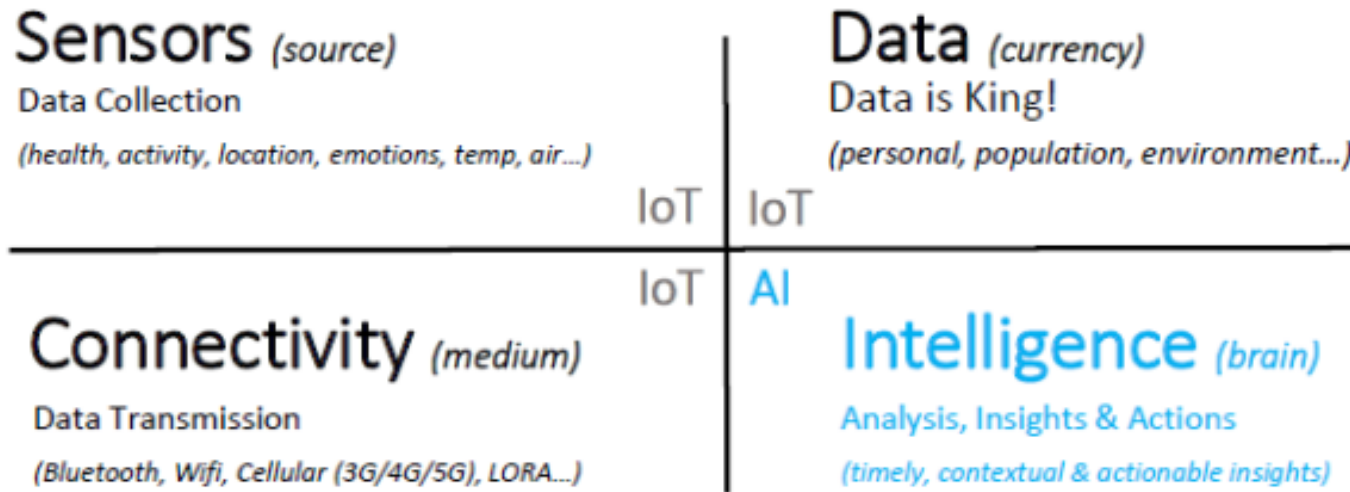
Sensors (source)
Data Collection
(health, activity, location, emotions, temp, air…)
IoT

Data (currency)
Data is King!
(personal, population, environment…)
IoT

IoT
Connectivity (medium)
Data Transmission
(Bluetooth, Wifi, Cellular (3G/4G/5G), LORA…)

AI
Intelligence (brain)
Analysis, Insights & Actions
(timely, contextual & actionable insights)